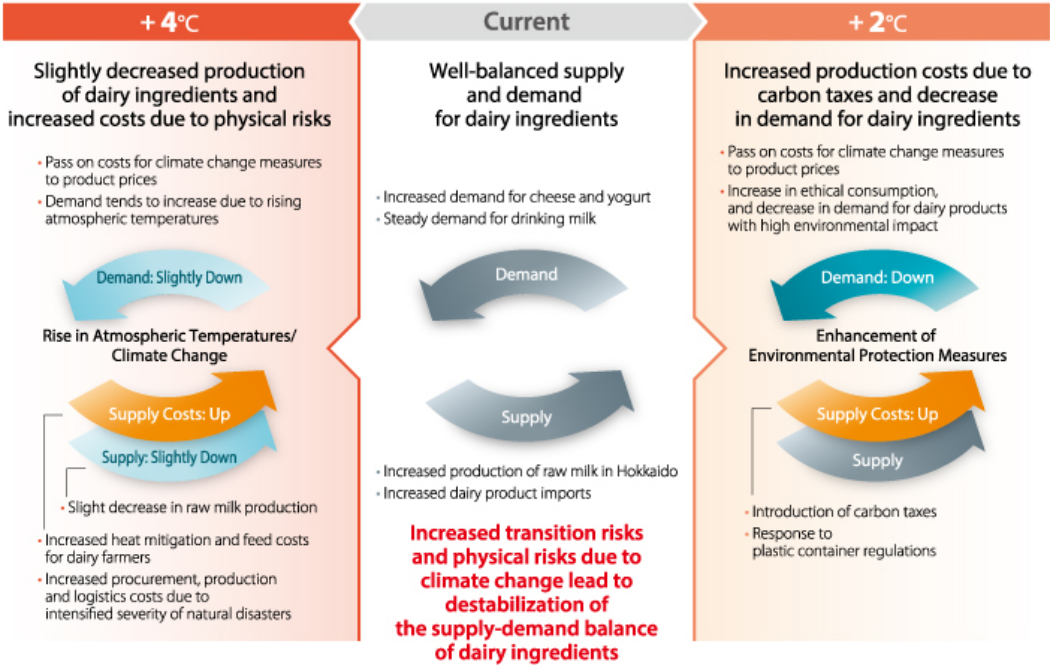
+ 4℃

Slightly decreased production of dairy ingredients and increased costs due to physical risks

・Pass on costs for climate change measures to product prices
・Demand tends to increase due to rising atmospheric temperatures

Demand: Slightly Down

Rise in Atmospheric Temperatures/ Climate Change

Supply Costs: Up

Supply: Slightly Down

・Slight decrease in raw milk production

・Increased heat mitigation and feed costs for dairy farmers
・Increased procurement, production and logistics costs due to intensified severity of natural disasters

Current

Well-balanced supply and demand for dairy ingredients

・Increased demand for cheese and yogurt
・Steady demand for drinking milk

Demand

Supply

・Increased production of raw milk in Hokkaido
・Increased dairy product imports

Increased transition risks and physical risks due to climate change lead to destabilization of the supply-demand balance of dairy ingredients

+ 2℃

Increased production costs due to carbon taxes and decrease in demand for dairy ingredients

・Pass on costs for climate change measures to product prices
・Increase in ethical consumption, and decrease in demand for dairy products with high environmental impact

Demand: Down

Enhancement of Environmental Protection Measures

Supply Costs: Up

Supply

・Introduction of carbon taxes
・Response to plastic container regulations